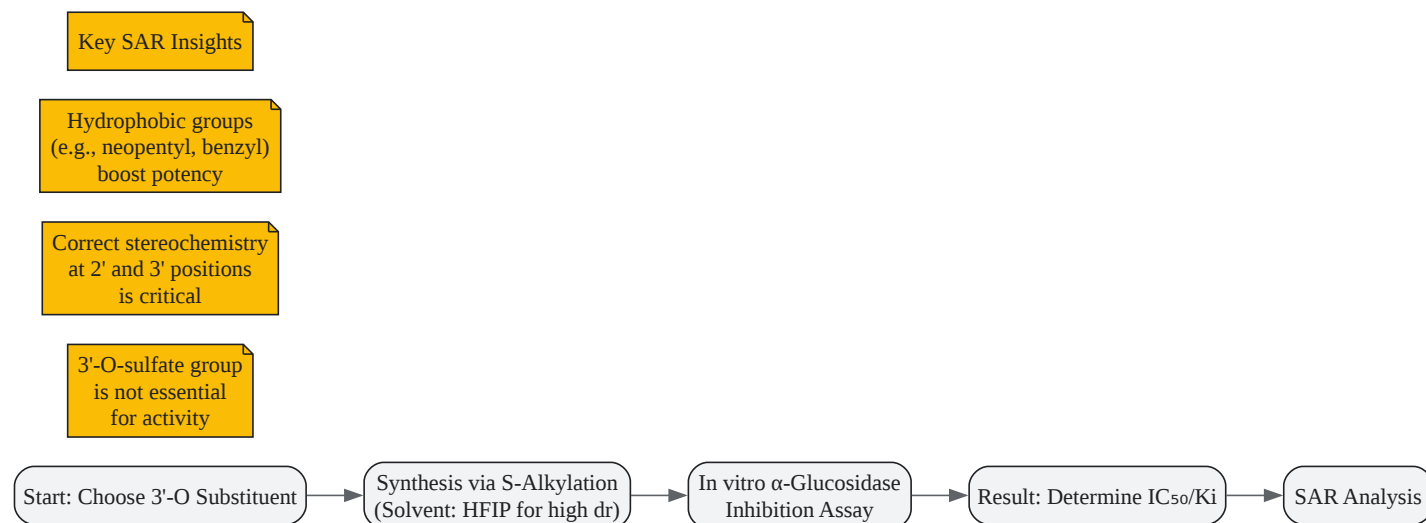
Key SAR Insights

Hydrophobic groups (e.g., neopentyl, benzyl) boost potency

Correct stereochemistry at 2' and 3' positions is critical

3'-O-sulfate group is not essential for activity

Start: Choose 3'-O Substituent

Synthesis via S-Alkylation (Solvent: HFIP for high dr)

In vitro α-Glucosidase Inhibition Assay

Result: Determine $IC_{50}$/Ki

SAR Analysis